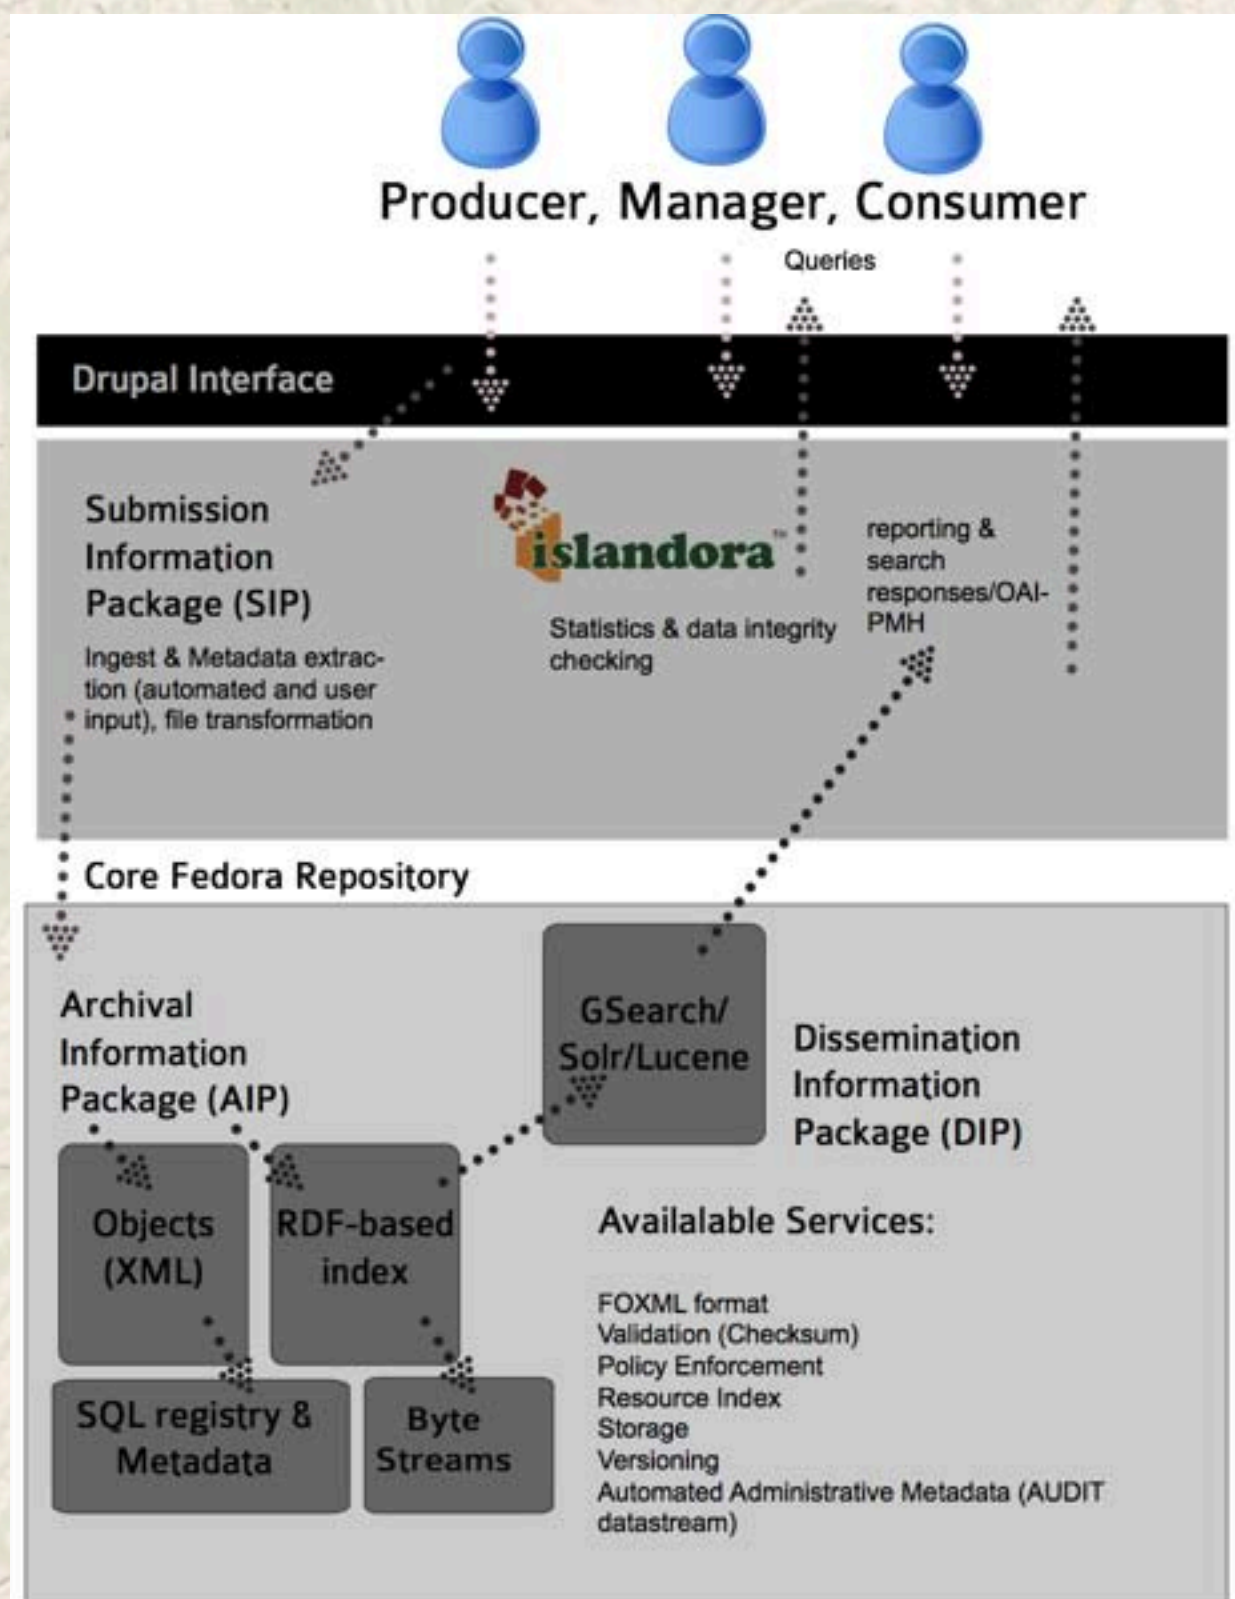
Producer, Manager, Consumer

Queries

Drupal Interface

Submission Information Package (SIP)

Ingest & Metadata extraction (automated and user input), file transformation

islandora™

Statistics & data integrity checking

reporting & search responses/OAI-PMH

Core Fedora Repository

Archival Information Package (AIP)

GSearch/ Solr/Lucene

Dissemination Information Package (DIP)

Objects (XML)

RDF-based index

Availalable Services:

SQL registry & Metadata

Byte Streams

FOXML format
Validation (Checksum)
Policy Enforcement
Resource Index
Storage
Versioning
Automated Administrative Metadata (AUDIT datastream)